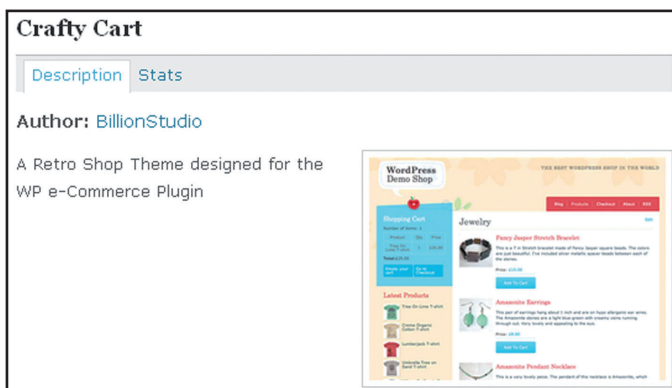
Crafty Cart

Description Stats

Author: BillionStudio

A Retro Shop Theme designed for the WP e-Commerce Plugin

WordPress Demo Shop

THE BEST WORDPRESS SHOP IN THE WORLD

Blog Products Checkout About RSS

Shopping Cart

Jewelry

Fancy Jasper Stretch Bracelet

Add To Cart

Amazonite Earrings

Add To Cart

Amazonite Pendant Necklace

Latest Products

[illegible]